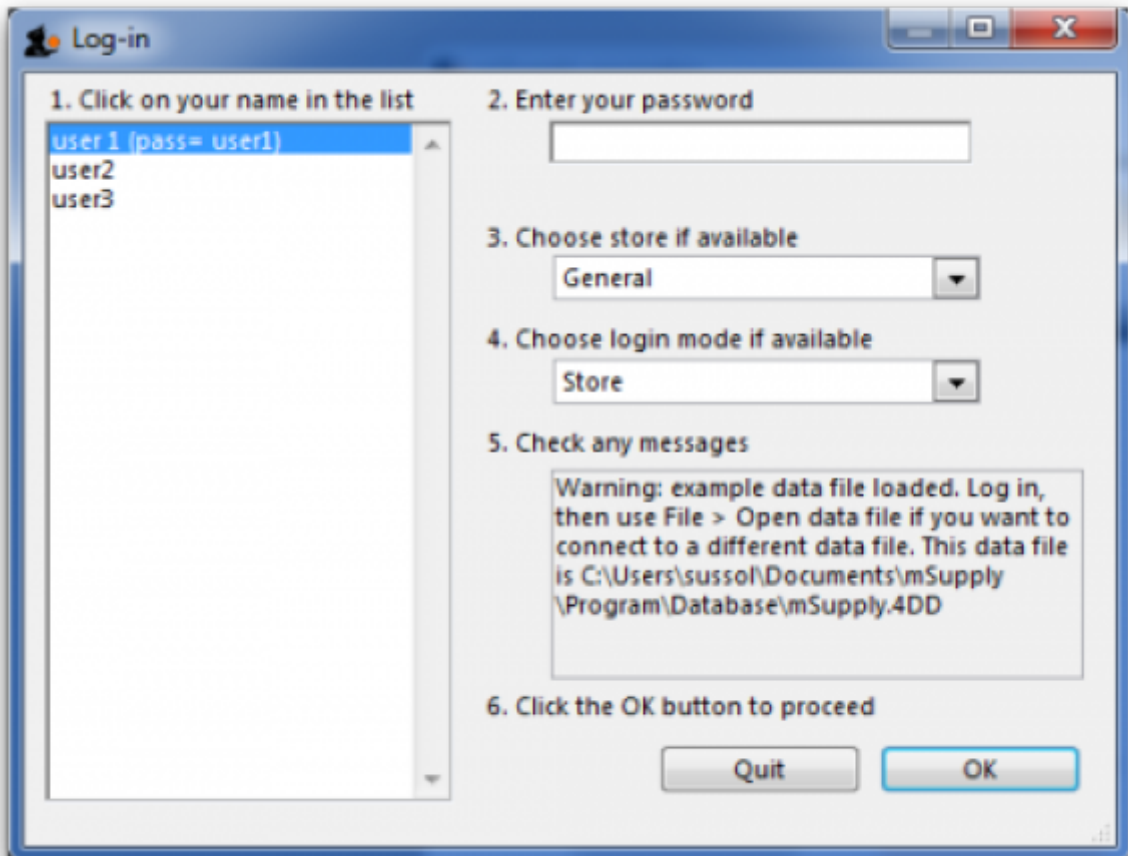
Log-in

1. Click on your name in the list

user 1 (pass= user1)
user2
user3

2. Enter your password

3. Choose store if available

General

4. Choose login mode if available

Store

5. Check any messages

Warning: example data file loaded. Log in, then use File > Open data file if you want to connect to a different data file. This data file is C:\Users\sussol\Documents\mSupply \Program\Database\mSupply.4DD

6. Click the OK button to proceed

Quit

OK